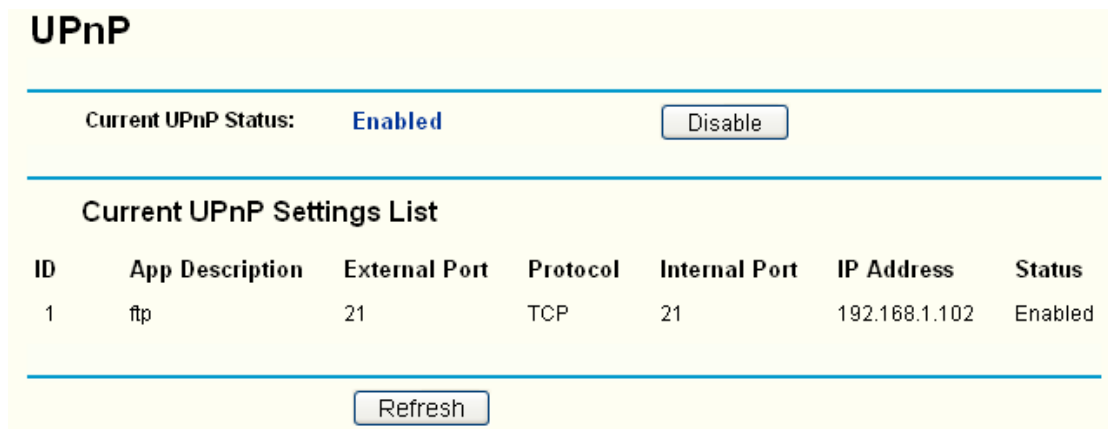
UPnP

Current UPnP Status: Enabled Disable

Current UPnP Settings List

| ID | App Description | External Port | Protocol | Internal Port | IP Address | Status |
|---|---|---|---|---|---|---|
| 1 | ftp | 21 | TCP | 21 | 192.168.1.102 | Enabled |

Refresh